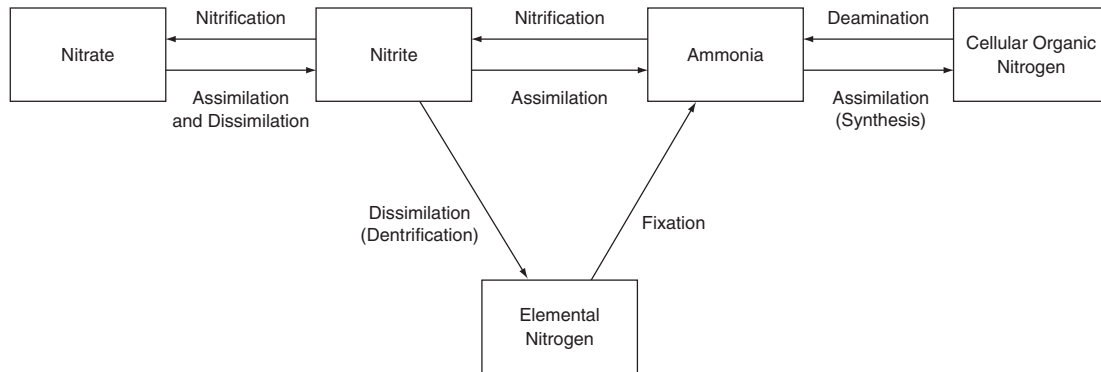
Nitrate

Nitrification

Assimilation and Dissimilation

Nitrite

Nitrification

Assimilation

Ammonia

Deamination

Assimilation (Synthesis)

Cellular Organic Nitrogen

Dissimilation (Dentrification)

Fixation

Elemental Nitrogen